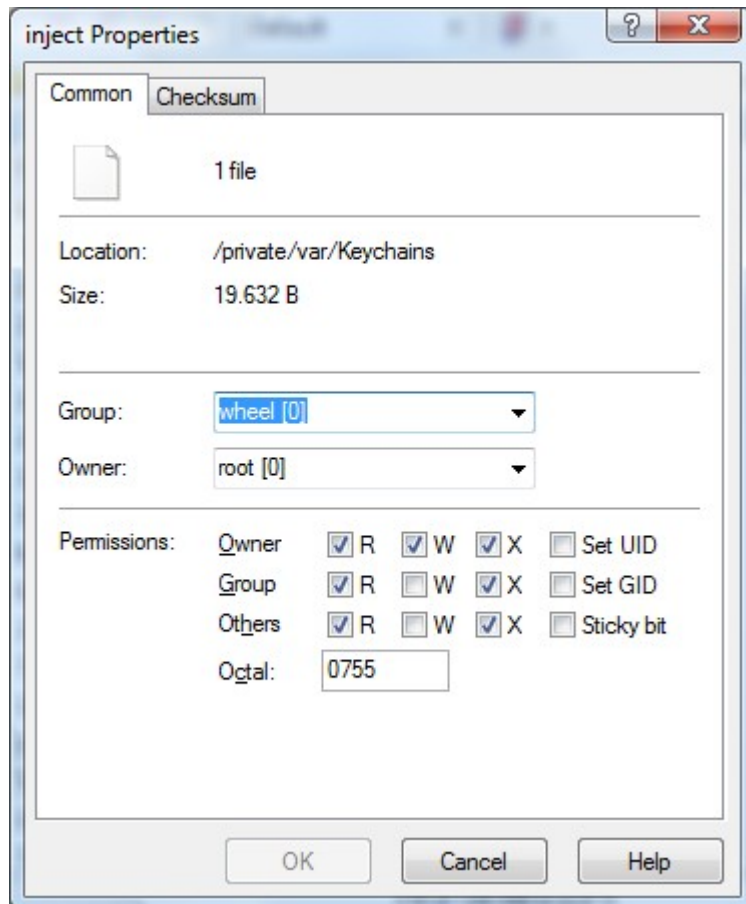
inject Properties

?

X

Common

Checksum

1 file

Location: /private/var/Keychains

Size: 19.632 B

Group: wheel [0]

Owner: root [0]

Permissions:

| | | | | |
|---|---|---|---|---|
| Owner | R | W | X | Set UID |
| Group | R | W | X | Set GID |
| Others | R | W | X | Sticky bit |

Octal: 0755

OK

Cancel

Help